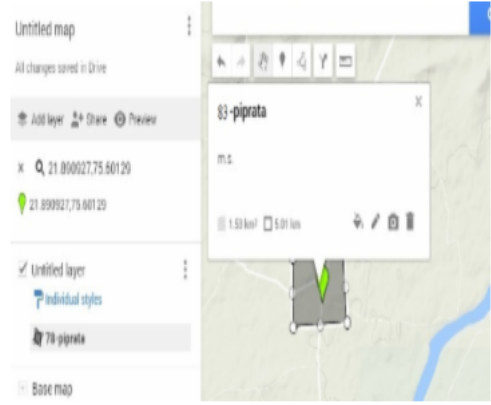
Untitled map

All changes saved in Drive

Add layer Share Preview

× 21.890027,75.60120

21.890027,75.60120

Untitled layer

Individual styles

78-piprata

Base map

83-piprata

m.s.

1.53 km² 5.01 km

×